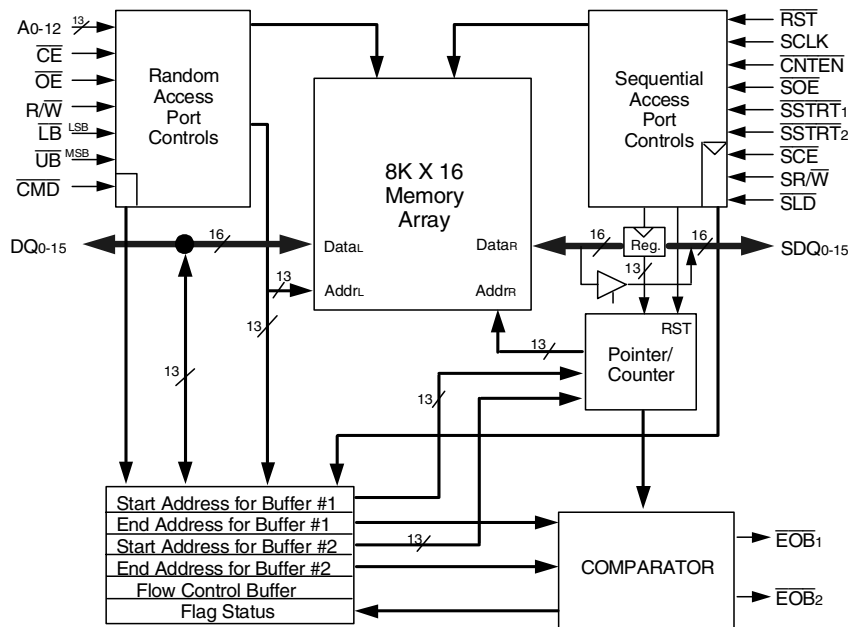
$A_{0-12}$ 13
$\overline{CE}$
$\overline{OE}$
$R/\overline{W}$
$\overline{LB}$ LSB
$\overline{UB}$ MSB
$\overline{CMD}$

Random Access Port Controls

8K X 16 Memory Array

Sequential Access Port Controls

$\overline{RST}$
SCLK
$\overline{CNTEN}$
$\overline{SOE}$
$\overline{SSTRT_1}$
$\overline{SSTRT_2}$
$\overline{SCE}$
$SR/\overline{W}$
$\overline{SLD}$

$DQ_{0-15}$ 16 $Data_L$ $Data_R$ 16 Reg. 16 $SDQ_{0-15}$

13 $Addr_L$ $Addr_R$ 13

13

RST Pointer/ Counter 13

13

13

Start Address for Buffer #1
End Address for Buffer #1
Start Address for Buffer #2
End Address for Buffer #2
Flow Control Buffer
Flag Status

13

COMPARATOR

$\overline{EOB_1}$
$\overline{EOB_2}$